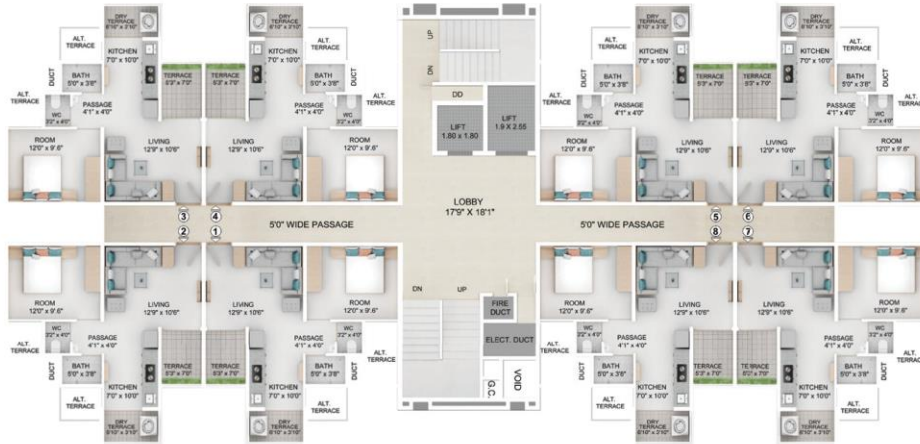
DRY TERRACE 8'10" x 3'10"
KITCHEN 7'0" x 10'0"
ALT. TERRACE
DUCT
BATH 5'0" x 3'8"
ALT. TERRACE
PASSAGE 4'1" x 4'0"
WC 3'2" x 4'0"
TERRACE 5'3" x 7'0"
ROOM 12'0" x 9'6"
LIVING 12'9" x 10'6"

DRY TERRACE 8'10" x 3'10"
KITCHEN 7'0" x 10'0"
ALT. TERRACE
DUCT
BATH 5'0" x 3'8"
ALT. TERRACE
PASSAGE 4'1" x 4'0"
WC 3'2" x 4'0"
TERRACE 5'3" x 7'0"
ROOM 12'0" x 9'6"
LIVING 12'9" x 10'6"

UP
DN
DD
LIFT 1.60 x 1.80
LIFT 1.9 X 2.55
LOBBY 17'9" X 18'1"

DRY TERRACE 8'10" x 3'10"
KITCHEN 7'0" x 10'0"
ALT. TERRACE
DUCT
BATH 5'0" x 3'8"
ALT. TERRACE
PASSAGE 4'1" x 4'0"
WC 3'2" x 4'0"
TERRACE 5'3" x 7'0"
ROOM 12'0" x 9'6"
LIVING 12'9" x 10'6"

DRY TERRACE 8'10" x 3'10"
KITCHEN 7'0" x 10'0"
ALT. TERRACE
DUCT
BATH 5'0" x 3'8"
ALT. TERRACE
PASSAGE 4'1" x 4'0"
WC 3'2" x 4'0"
TERRACE 5'3" x 7'0"
ROOM 12'0" x 9'6"
LIVING 12'9" x 10'6"

3 4 5'0" WIDE PASSAGE
2 1
5'0" WIDE PASSAGE 5 6
8 7

ROOM 12'0" x 9'6"
LIVING 12'9" x 10'6"
WC 3'2" x 4'0"
PASSAGE 4'1" x 4'0"
ALT. TERRACE
DUCT
BATH 5'0" x 3'8"
TERRACE 5'3" x 7'0"
KITCHEN 7'0" x 10'0"
ALT. TERRACE
DRY TERRACE 8'10" x 3'10"

ROOM 12'0" x 9'6"
LIVING 12'9" x 10'6"
PASSAGE 4'1" x 4'0"
WC 3'2" x 4'0"
ALT. TERRACE
DUCT
BATH 5'0" x 3'8"
TERRACE 5'3" x 7'0"
KITCHEN 7'0" x 10'0"
ALT. TERRACE
DRY TERRACE 8'10" x 3'10"

DN
UP
FIRE DUCT
ELECT. DUCT
G.C.
VOID

ROOM 12'0" x 9'6"
LIVING 12'9" x 10'6"
WC 3'2" x 4'0"
PASSAGE 4'1" x 4'0"
ALT. TERRACE
DUCT
BATH 5'0" x 3'8"
TERRACE 5'3" x 7'0"
KITCHEN 7'0" x 10'0"
ALT. TERRACE
DRY TERRACE 8'10" x 3'10"

ROOM 12'0" x 9'6"
LIVING 12'9" x 10'6"
PASSAGE 4'1" x 4'0"
WC 3'2" x 4'0"
ALT. TERRACE
DUCT
BATH 5'0" x 3'8"
TERRACE 5'3" x 7'0"
KITCHEN 7'0" x 10'0"
ALT. TERRACE
DRY TERRACE 8'10" x 3'10"